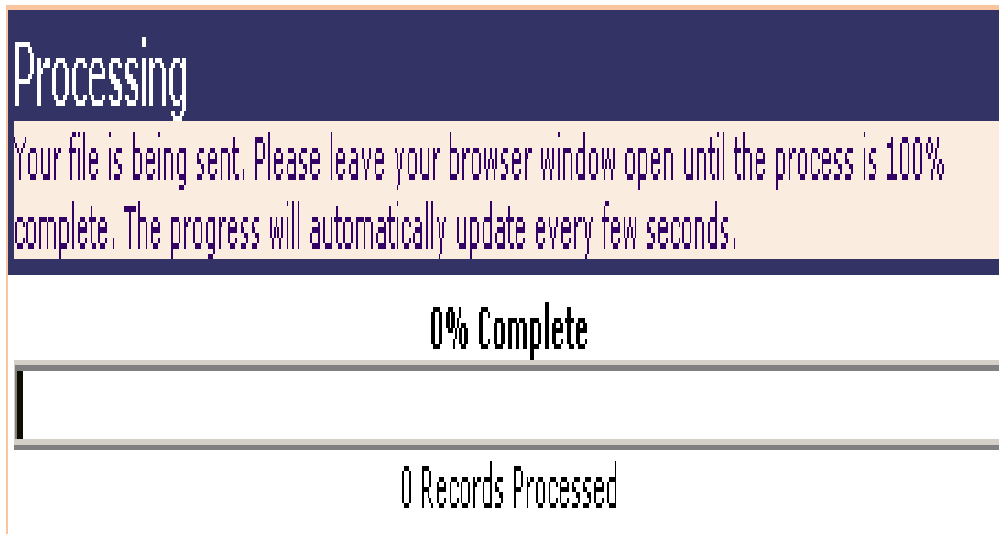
Processing

Your file is being sent. Please leave your browser window open until the process is 100% complete. The progress will automatically update every few seconds.

0% Complete

0 Records Processed